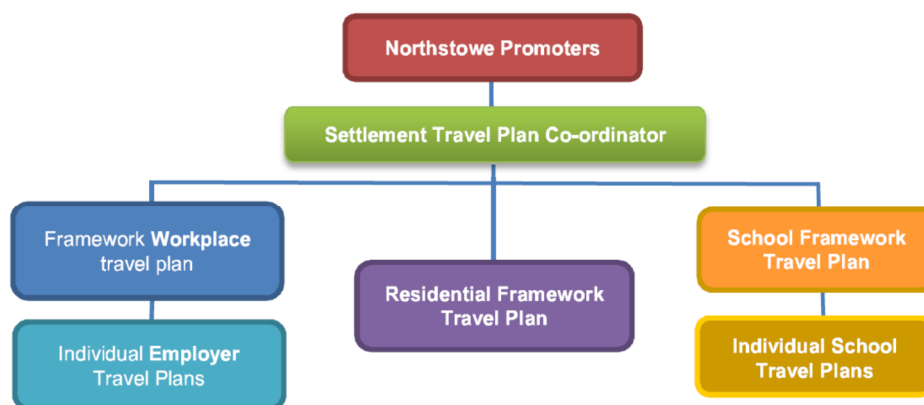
Northstowe Promoters

Settlement Travel Plan Co-ordinator

Framework Workplace travel plan

Individual Employer Travel Plans

Residential Framework Travel Plan

School Framework Travel Plan

Individual School Travel Plans